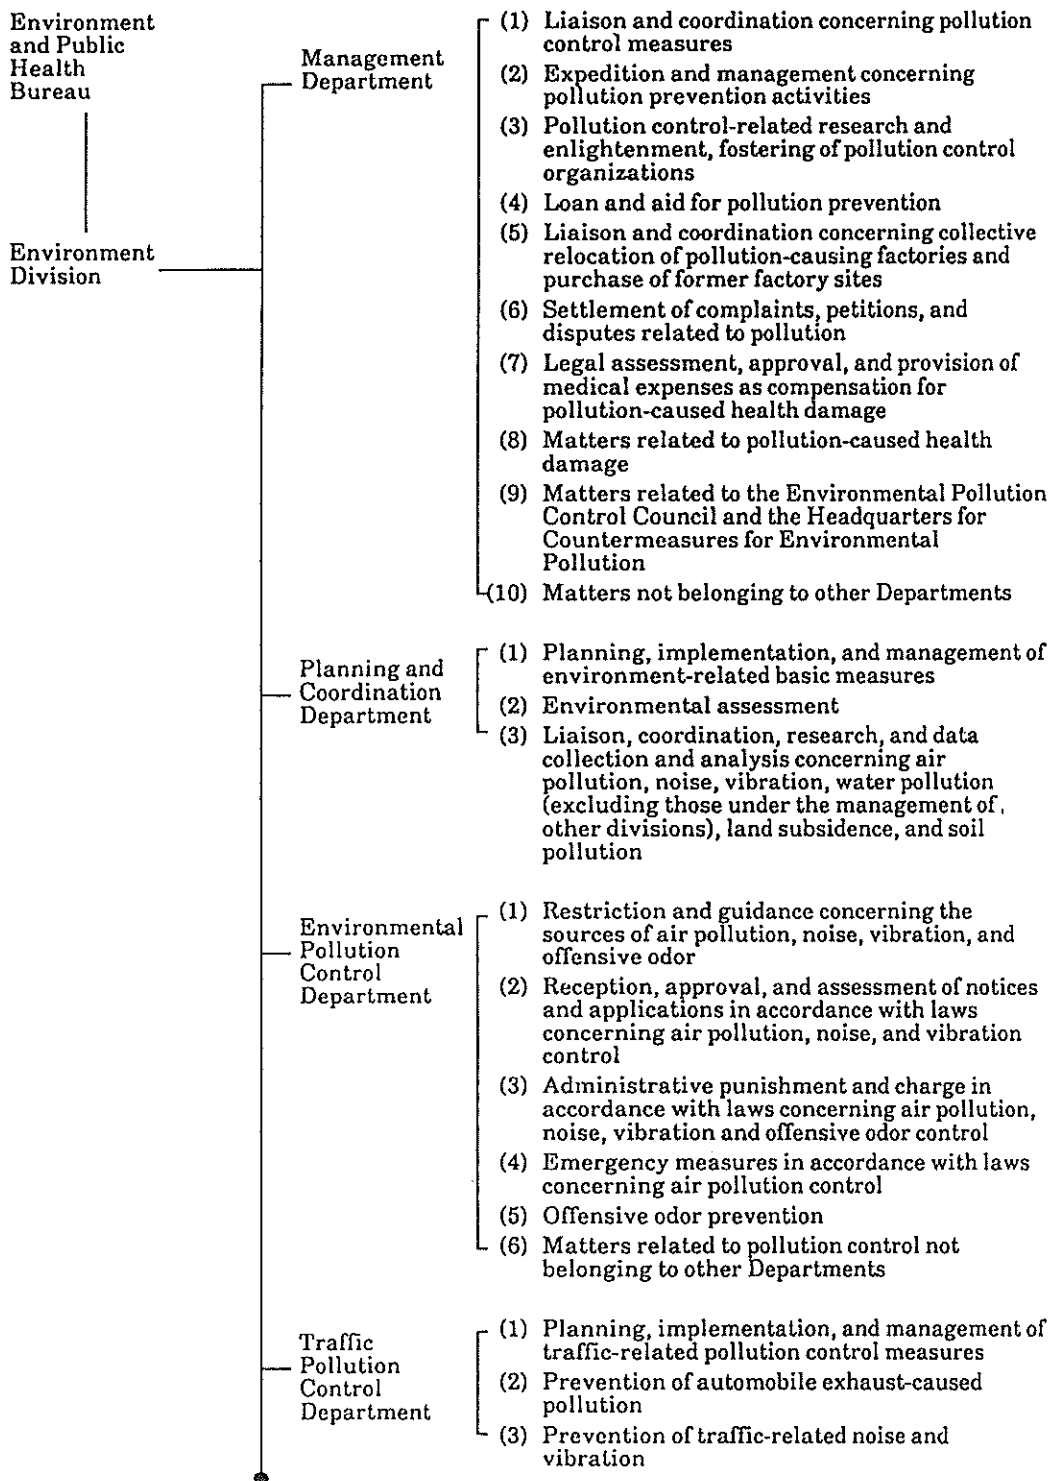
Environment and Public Health Bureau

Environment Division

Management Department

(1) Liaison and coordination concerning pollution control measures
(2) Expedition and management concerning pollution prevention activities
(3) Pollution control-related research and enlightenment, fostering of pollution control organizations
(4) Loan and aid for pollution prevention
(5) Liaison and coordination concerning collective relocation of pollution-causing factories and purchase of former factory sites
(6) Settlement of complaints, petitions, and disputes related to pollution
(7) Legal assessment, approval, and provision of medical expenses as compensation for pollution-caused health damage
(8) Matters related to pollution-caused health damage
(9) Matters related to the Environmental Pollution Control Council and the Headquarters for Countermeasures for Environmental Pollution
(10) Matters not belonging to other Departments

Planning and Coordination Department

(1) Planning, implementation, and management of environment-related basic measures
(2) Environmental assessment
(3) Liaison, coordination, research, and data collection and analysis concerning air pollution, noise, vibration, water pollution (excluding those under the management of other divisions), land subsidence, and soil pollution

Environmental Pollution Control Department

(1) Restriction and guidance concerning the sources of air pollution, noise, vibration, and offensive odor
(2) Reception, approval, and assessment of notices and applications in accordance with laws concerning air pollution, noise, and vibration control
(3) Administrative punishment and charge in accordance with laws concerning air pollution, noise, vibration and offensive odor control
(4) Emergency measures in accordance with laws concerning air pollution control
(5) Offensive odor prevention
(6) Matters related to pollution control not belonging to other Departments

Traffic Pollution Control Department

(1) Planning, implementation, and management of traffic-related pollution control measures
(2) Prevention of automobile exhaust-caused pollution
(3) Prevention of traffic-related noise and vibration